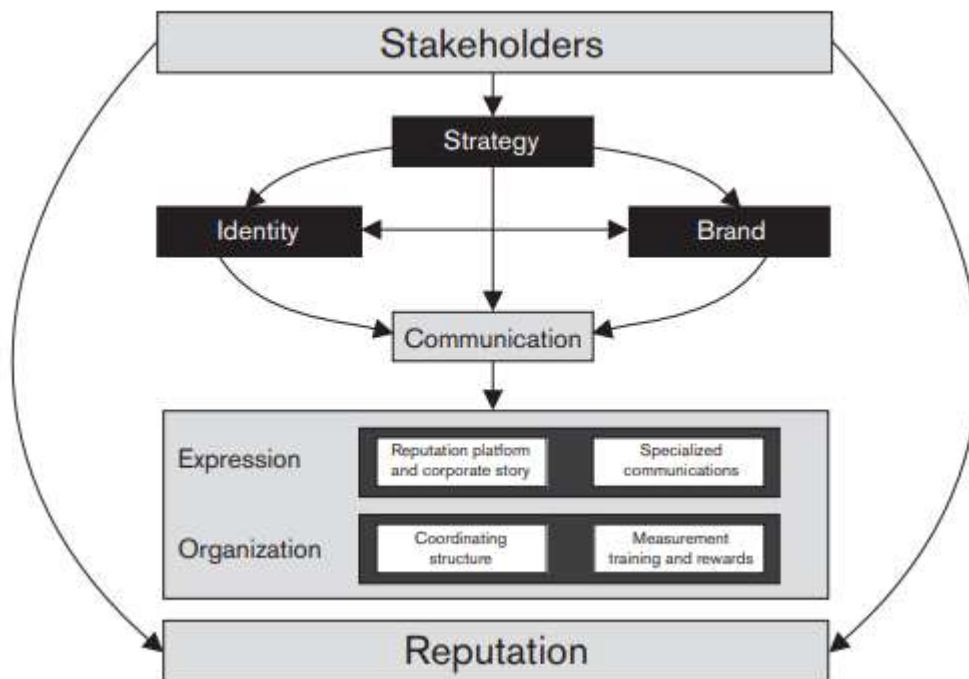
Stakeholders

Strategy

Identity

Brand

Communication

Expression

Reputation platform and corporate story

Specialized communications

Organization

Coordinating structure

Measurement training and rewards

Reputation